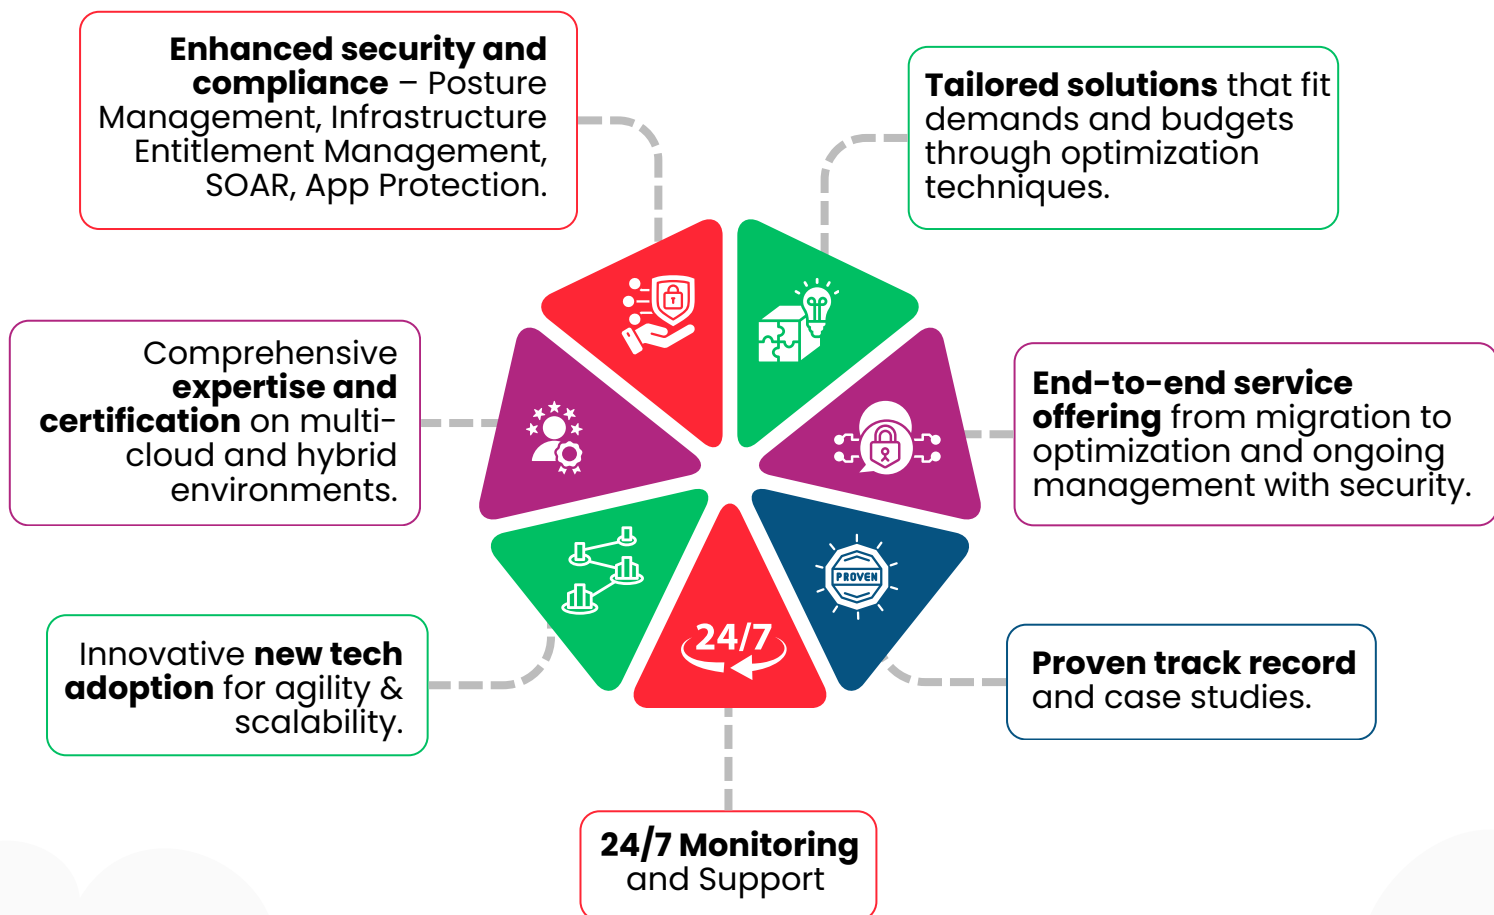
**Enhanced security and compliance** – Posture Management, Infrastructure Entitlement Management, SOAR, App Protection.

**Tailored solutions** that fit demands and budgets through optimization techniques.

Comprehensive **expertise and certification** on multi-cloud and hybrid environments.

**End-to-end service offering** from migration to optimization and ongoing management with security.

PROVEN

24/7

Innovative **new tech adoption** for agility & scalability.

**Proven track record** and case studies.

**24/7 Monitoring** and Support